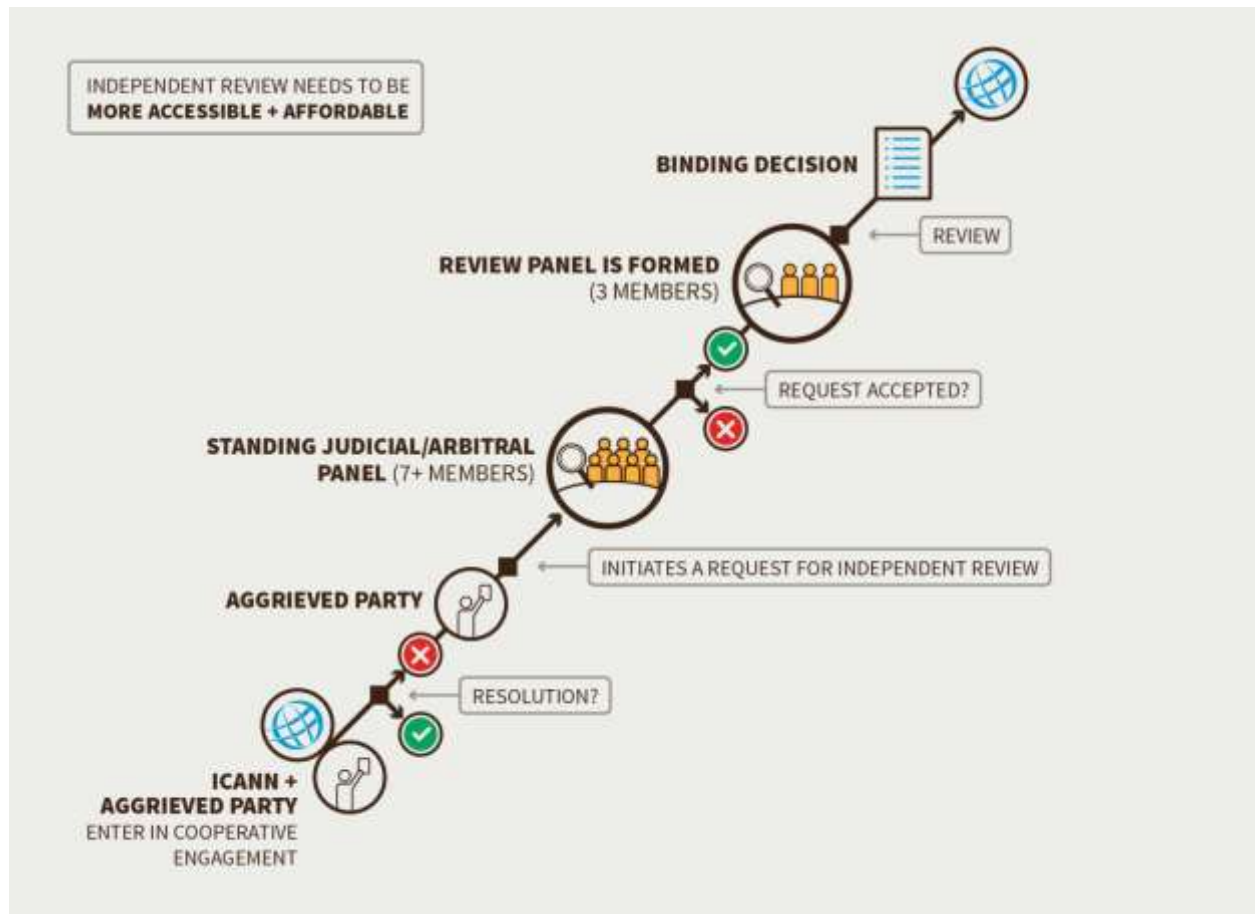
INDEPENDENT REVIEW NEEDS TO BE
MORE ACCESSIBLE + AFFORDABLE

BINDING DECISION

REVIEW

REVIEW PANEL IS FORMED
(3 MEMBERS)

REQUEST ACCEPTED?

STANDING JUDICIAL/ARBITRAL PANEL (7+ MEMBERS)

INITIATES A REQUEST FOR INDEPENDENT REVIEW

AGGRIEVED PARTY

RESOLUTION?

ICANN + AGGRIEVED PARTY
ENTER IN COOPERATIVE ENGAGEMENT